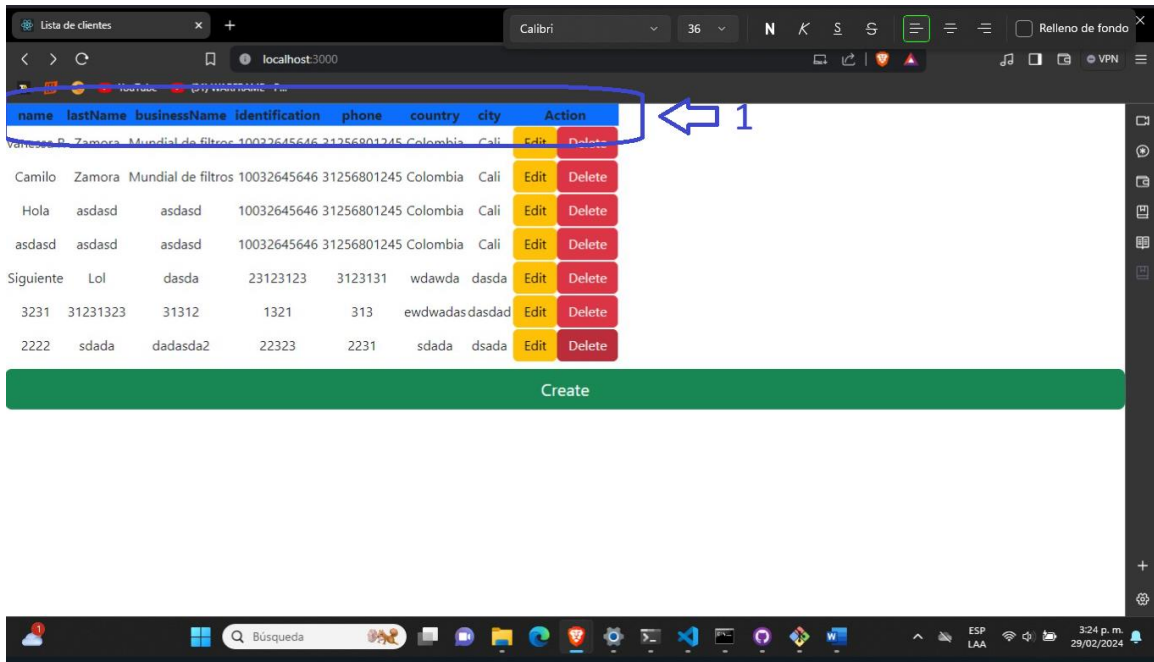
Lista de clientes × +

Calibri 36 N K S S Relleno de fondo

localhost:3000

VPN

1

| name | lastName | businessName | identification | phone | country | city | Action |
|---|---|---|---|---|---|---|---|
| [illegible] | Zamora | Mundial de filtros | 10032645646 | 31256801245 | Colombia | Cali | Edit Delete |
| Camilo | Zamora | Mundial de filtros | 10032645646 | 31256801245 | Colombia | Cali | Edit Delete |
| Hola | asdasd | asdasd | 10032645646 | 31256801245 | Colombia | Cali | Edit Delete |
| asdasd | asdasd | asdasd | 10032645646 | 31256801245 | Colombia | Cali | Edit Delete |
| Siguiente | Lol | dasda | 23123123 | 3123131 | wdawda | dasda | Edit Delete |
| 3231 | 31231323 | 31312 | 1321 | 313 | ewdwadas | dasdad | Edit Delete |
| 2222 | sdada | dadasda2 | 22323 | 2231 | sdada | dsada | Edit Delete |

Create

Búsqueda

ESP LAA 3:24 p. m. 29/02/2024